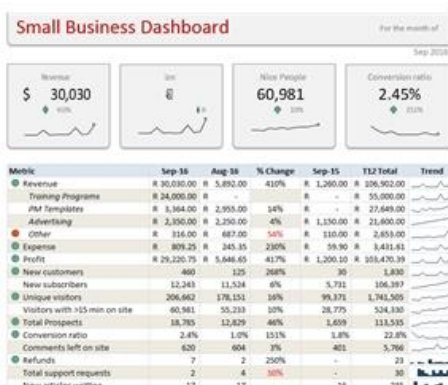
Small Business Dashboard

For the month of

Sep 2016

Revenue

$ 30,030

410%

Im

Nice People

60,981

10%

Conversion ratio

2.45%

151%

| Metric | Sep-16 | Aug-16 | % Change | Sep-15 | T12 Total | Trend |
|---|---|---|---|---|---|---|
| Revenue | R 30,030.00 | R 5,892.00 | 410% | R 1,260.00 | R 106,902.00 | |
| Training Programs | R 24,000.00 | R - | | R - | R 55,000.00 | |
| PM Templates | R 3,364.00 | R 2,955.00 | 14% | R - | R 27,649.00 | |
| Advertising | R 2,350.00 | R 2,250.00 | 4% | R 1,150.00 | R 21,600.00 | |
| Other | R 316.00 | R 687.00 | -54% | R 110.00 | R 2,653.00 | |
| Expense | R 809.25 | R 245.35 | 230% | R 59.90 | R 3,431.61 | |
| Profit | R 29,220.75 | R 5,646.65 | 417% | R 1,200.10 | R 103,470.39 | |
| New customers | 460 | 125 | 268% | 30 | 1,830 | |
| New subscribers | 12,243 | 11,524 | 6% | 5,731 | 106,397 | |
| Unique visitors | 206,662 | 178,151 | 16% | 99,371 | 1,741,505 | |
| Visitors with >15 min on site | 60,981 | 55,210 | 10% | 28,775 | 524,330 | |
| Total Prospects | 18,785 | 12,829 | 46% | 1,659 | 113,535 | |
| Conversion ratio | 2.4% | 1.0% | 151% | 1.8% | 22.8% | |
| Comments left on site | 620 | 604 | 3% | 401 | 5,766 | |
| Refunds | 7 | 2 | 250% | - | 23 | |
| Total support requests | 2 | 4 | -50% | - | 30 | |
| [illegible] | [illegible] | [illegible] | | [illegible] | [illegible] | |